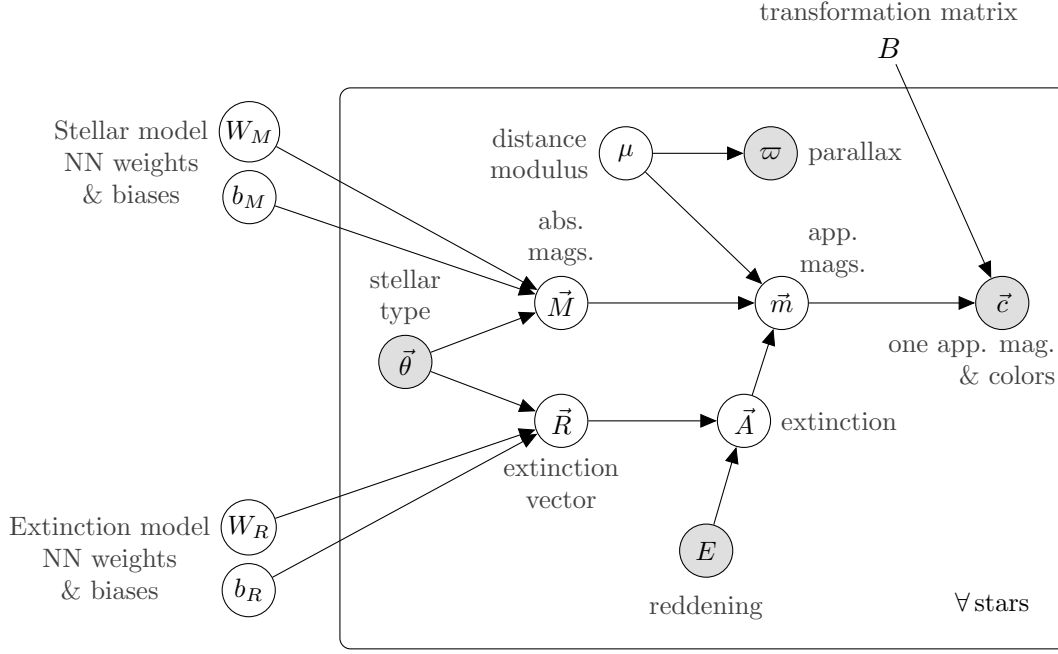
transformation matrix

$B$

Stellar model NN weights & biases

$W_M$

$b_M$

distance modulus

$\mu$

$\varpi$

parallax

abs. mags.

app. mags.

stellar type

$\vec{M}$

$\vec{m}$

$\vec{c}$

$\vec{\theta}$

one app. mag. & colors

$\vec{R}$

$\vec{A}$

extinction

extinction vector

Extinction model NN weights & biases

$W_R$

$b_R$

$E$

reddening

$\forall$ stars